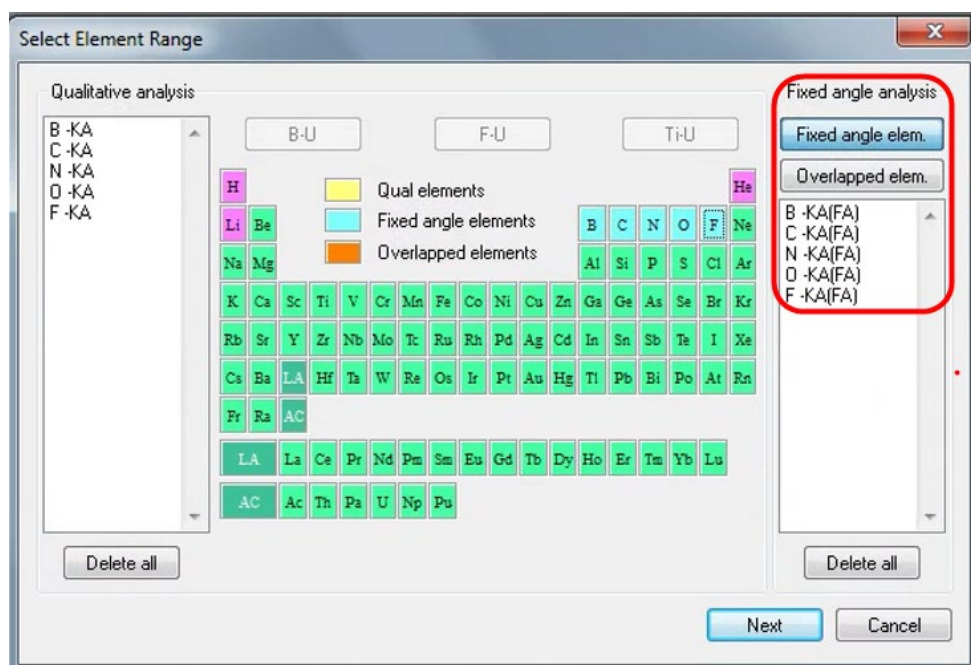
Select Element Range

Qualitative analysis

B -KA
C -KA
N -KA
O -KA
F -KA

B-U F-U Ti-U

Qual elements
Fixed angle elements
Overlapped elements

H He
Li Be B C N O F Ne
Na Mg Al Si P S Cl Ar
K Ca Sc Ti V Cr Mn Fe Co Ni Cu Zn Ga Ge As Se Br Kr
Rb Sr Y Zr Nb Mo Tc Ru Rh Pd Ag Cd In Sn Sb Te I Xe
Cs Ba LA Hf Ta W Re Os Ir Pt Au Hg Tl Pb Bi Po At Rn
Fr Ra AC
LA La Ce Pr Nd Pm Sm Eu Gd Tb Dy Ho Er Tm Yb Lu
AC Ac Th Pa U Np Pu

Fixed angle analysis

Fixed angle elem.

Overlapped elem.

B -KA(FA)
C -KA(FA)
N -KA(FA)
O -KA(FA)
F -KA(FA)

Delete all

Delete all

Next

Cancel